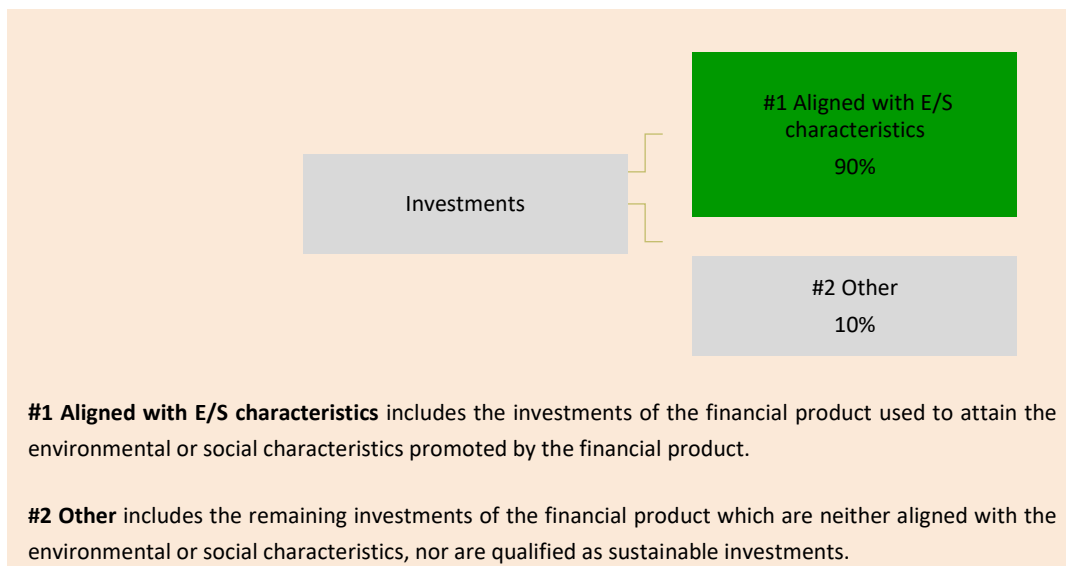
#1 Aligned with E/S characteristics

90%

Investments

#2 Other

10%

**#1 Aligned with E/S characteristics** includes the investments of the financial product used to attain the environmental or social characteristics promoted by the financial product.

**#2 Other** includes the remaining investments of the financial product which are neither aligned with the environmental or social characteristics, nor are qualified as sustainable investments.